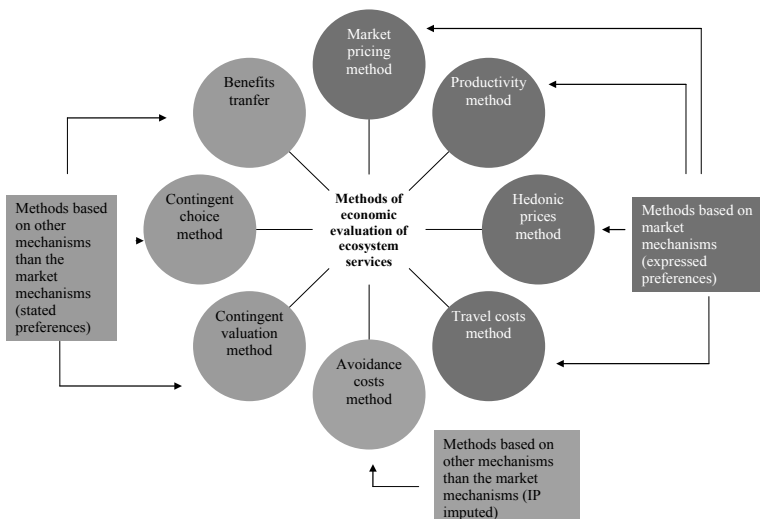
Market pricing method

Benefits tranfer

Productivity method

Methods of economic evaluation of ecosystem services

Contingent choice method

Hedonic prices method

Methods based on other mechanisms than the market mechanisms (stated preferences)

Methods based on market mechanisms (expressed preferences)

Contingent valuation method

Travel costs method

Avoidance costs method

Methods based on other mechanisms than the market mechanisms (IP imputed)